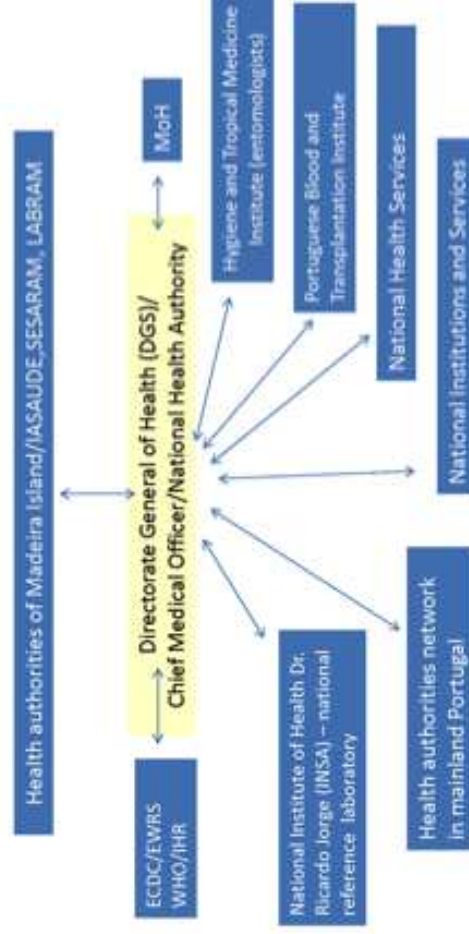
Health authorities of Madeira Island/IASAUDE,SESARAM, LABRAM

MoH

Hygiene and Tropical Medicine Institute (entomologists)

Portuguese Blood and Transplantation Institute

National Health Services

National Institutions and Services

Directorate General of Health (DGS)/ Chief Medical Officer/National Health Authority

ECDC/EWRS WHO/IHR

National Institute of Health Dr. Ricardo Jorge (INSA) – national reference laboratory

Health authorities network in mainland Portugal